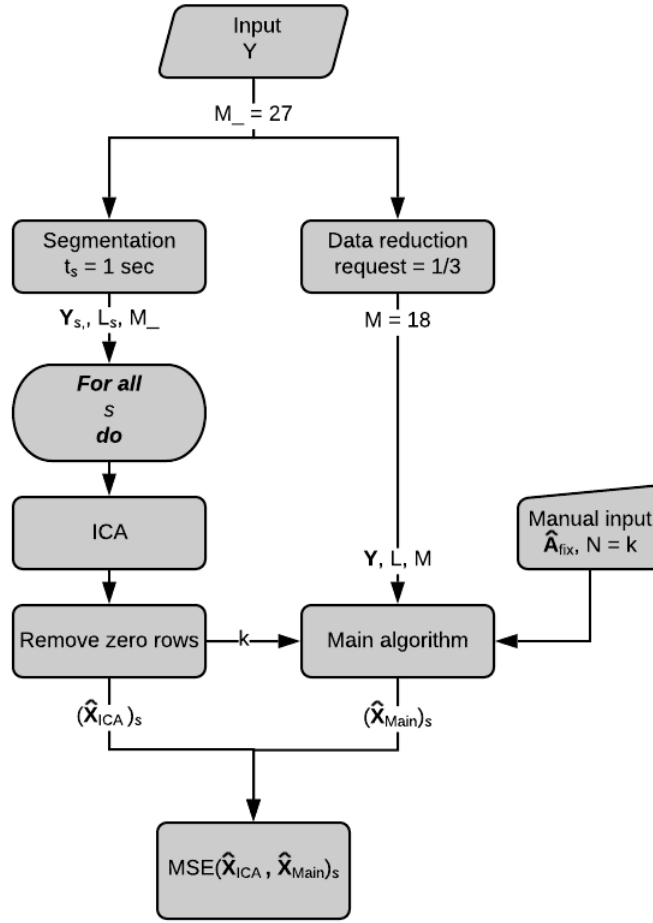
Input
Y

M_ = 27

Segmentation
$t_s$ = 1 sec

Data reduction
request = 1/3

$\mathbf{Y}_s$,, $L_s$, M_

M = 18

***For all***
*s*
***do***

ICA

Manual input
$\hat{\mathbf{A}}_{fix}$, N = k

**Y**, L, M

Remove zero rows

k

Main algorithm

$(\hat{\mathbf{X}}_{ICA})_s$

$(\hat{\mathbf{X}}_{Main})_s$

MSE($\hat{\mathbf{X}}_{ICA}$ , $\hat{\mathbf{X}}_{Main}$)$_s$